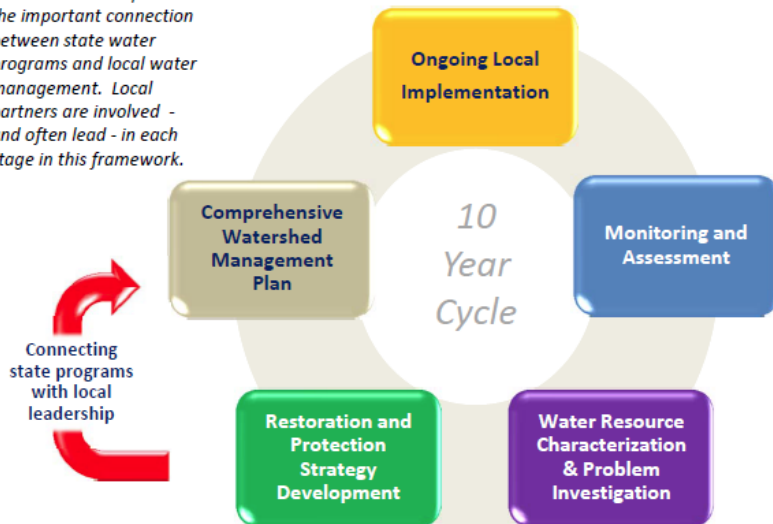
he important connection etween state water rograms and local water management. Local artners are involved - nd often lead - in each tage in this framework.

Ongoing Local Implementation

Monitoring and Assessment

Water Resource Characterization & Problem Investigation

Restoration and Protection Strategy Development

Comprehensive Watershed Management Plan

10 Year Cycle

Connecting state programs with local leadership